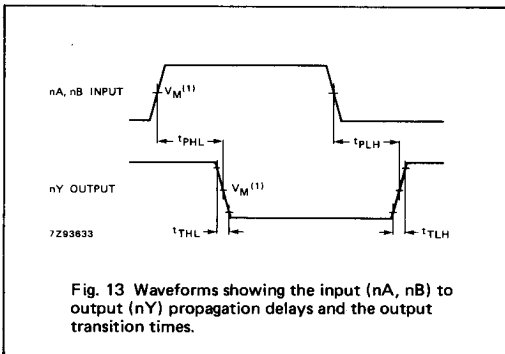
nA, nB INPUT

$V_M^{(1)}$

$t_{PHL}$

$t_{PLH}$

nY OUTPUT

$V_M^{(1)}$

7Z93633

$t_{THL}$

$t_{TLH}$

Fig. 13 Waveforms showing the input (nA, nB) to output (nY) propagation delays and the output transition times.